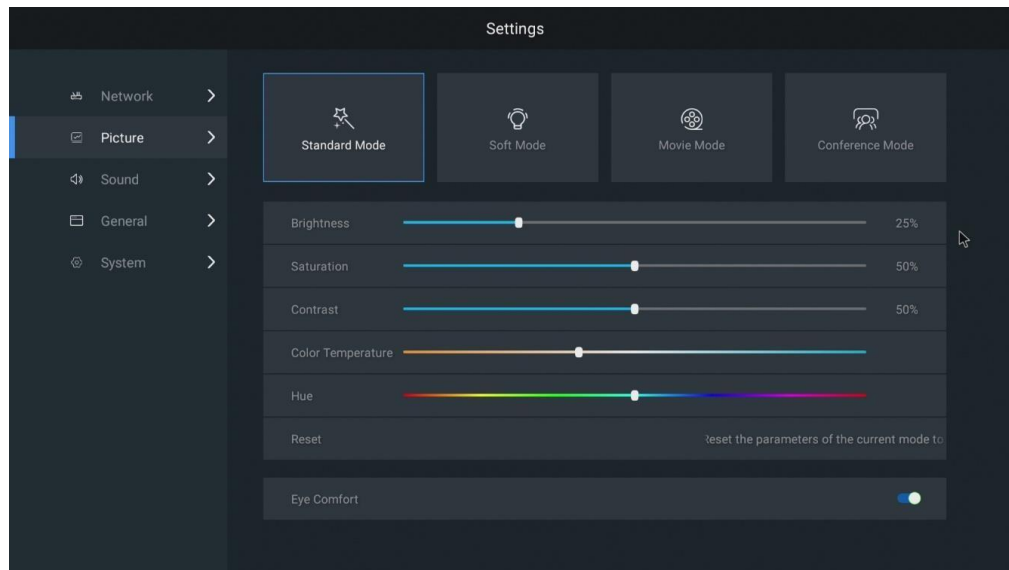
Settings

Network
Picture
Sound
General
System

Standard Mode
Soft Mode
Movie Mode
Conference Mode

Brightness 25%
Saturation 50%
Contrast 50%
Color Temperature
Hue
Reset
Reset the parameters of the current mode to

Eye Comfort